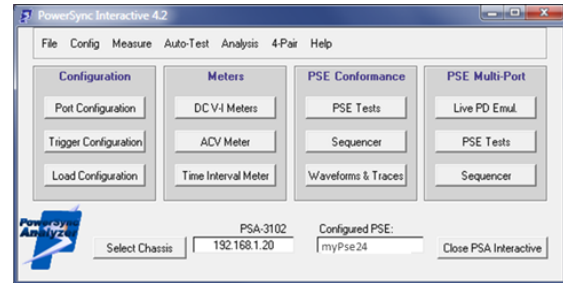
PowerSync Interactive 4.2

File Config Measure Auto-Test Analysis 4-Pair Help

Configuration
Port Configuration
Trigger Configuration
Load Configuration

Meters
DC V-I Meters
ACV Meter
Time Interval Meter

PSE Conformance
PSE Tests
Sequencer
Waveforms & Traces

PSE Multi-Port
Live PD Emul.
PSE Tests
Sequencer

PowerSync Analyzer

Select Chassis

PSA-3102
192.168.1.20

Configured PSE:
myPse24

Close PSA Interactive